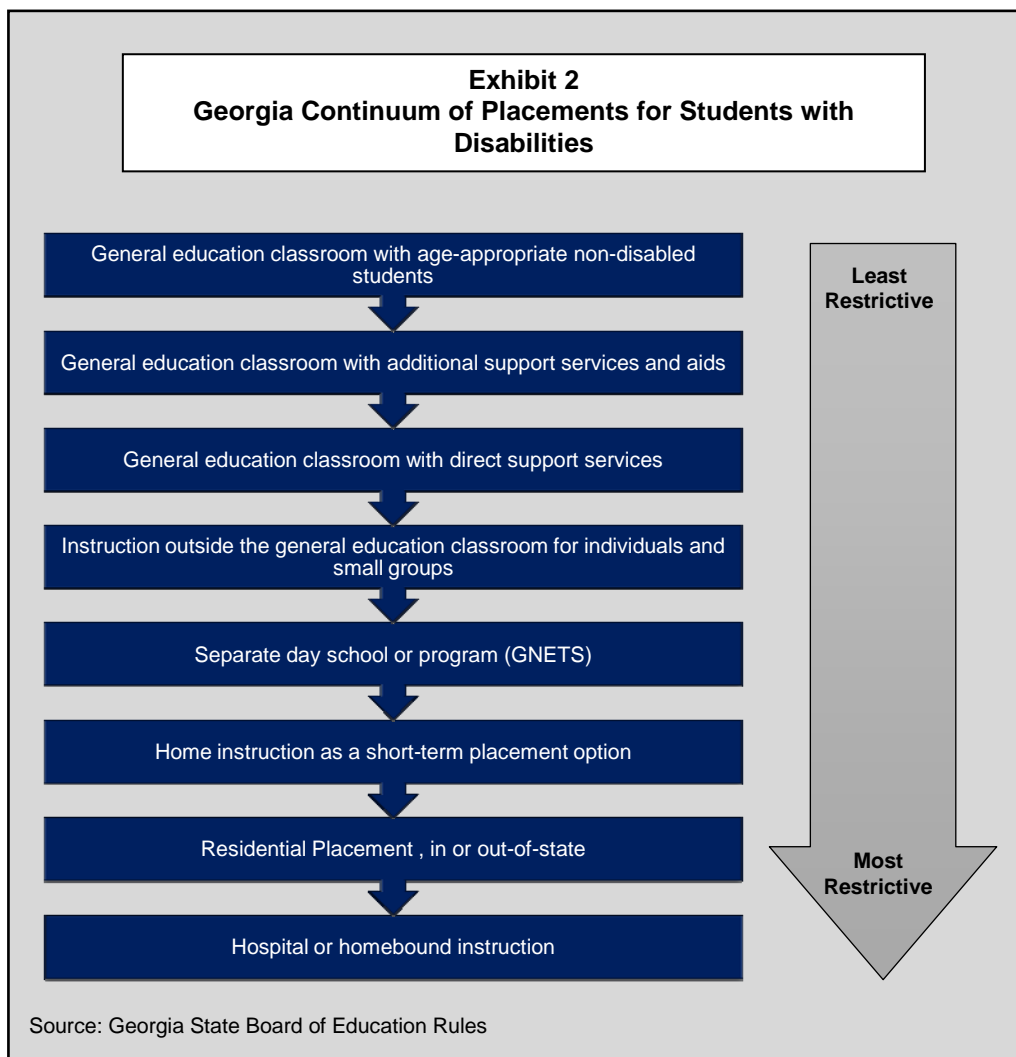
Exhibit 2
Georgia Continuum of Placements for Students with Disabilities

General education classroom with age-appropriate non-disabled students

General education classroom with additional support services and aids

General education classroom with direct support services

Instruction outside the general education classroom for individuals and small groups

Separate day school or program (GNETS)

Home instruction as a short-term placement option

Residential Placement , in or out-of-state

Hospital or homebound instruction

Least Restrictive

Most Restrictive

Source: Georgia State Board of Education Rules